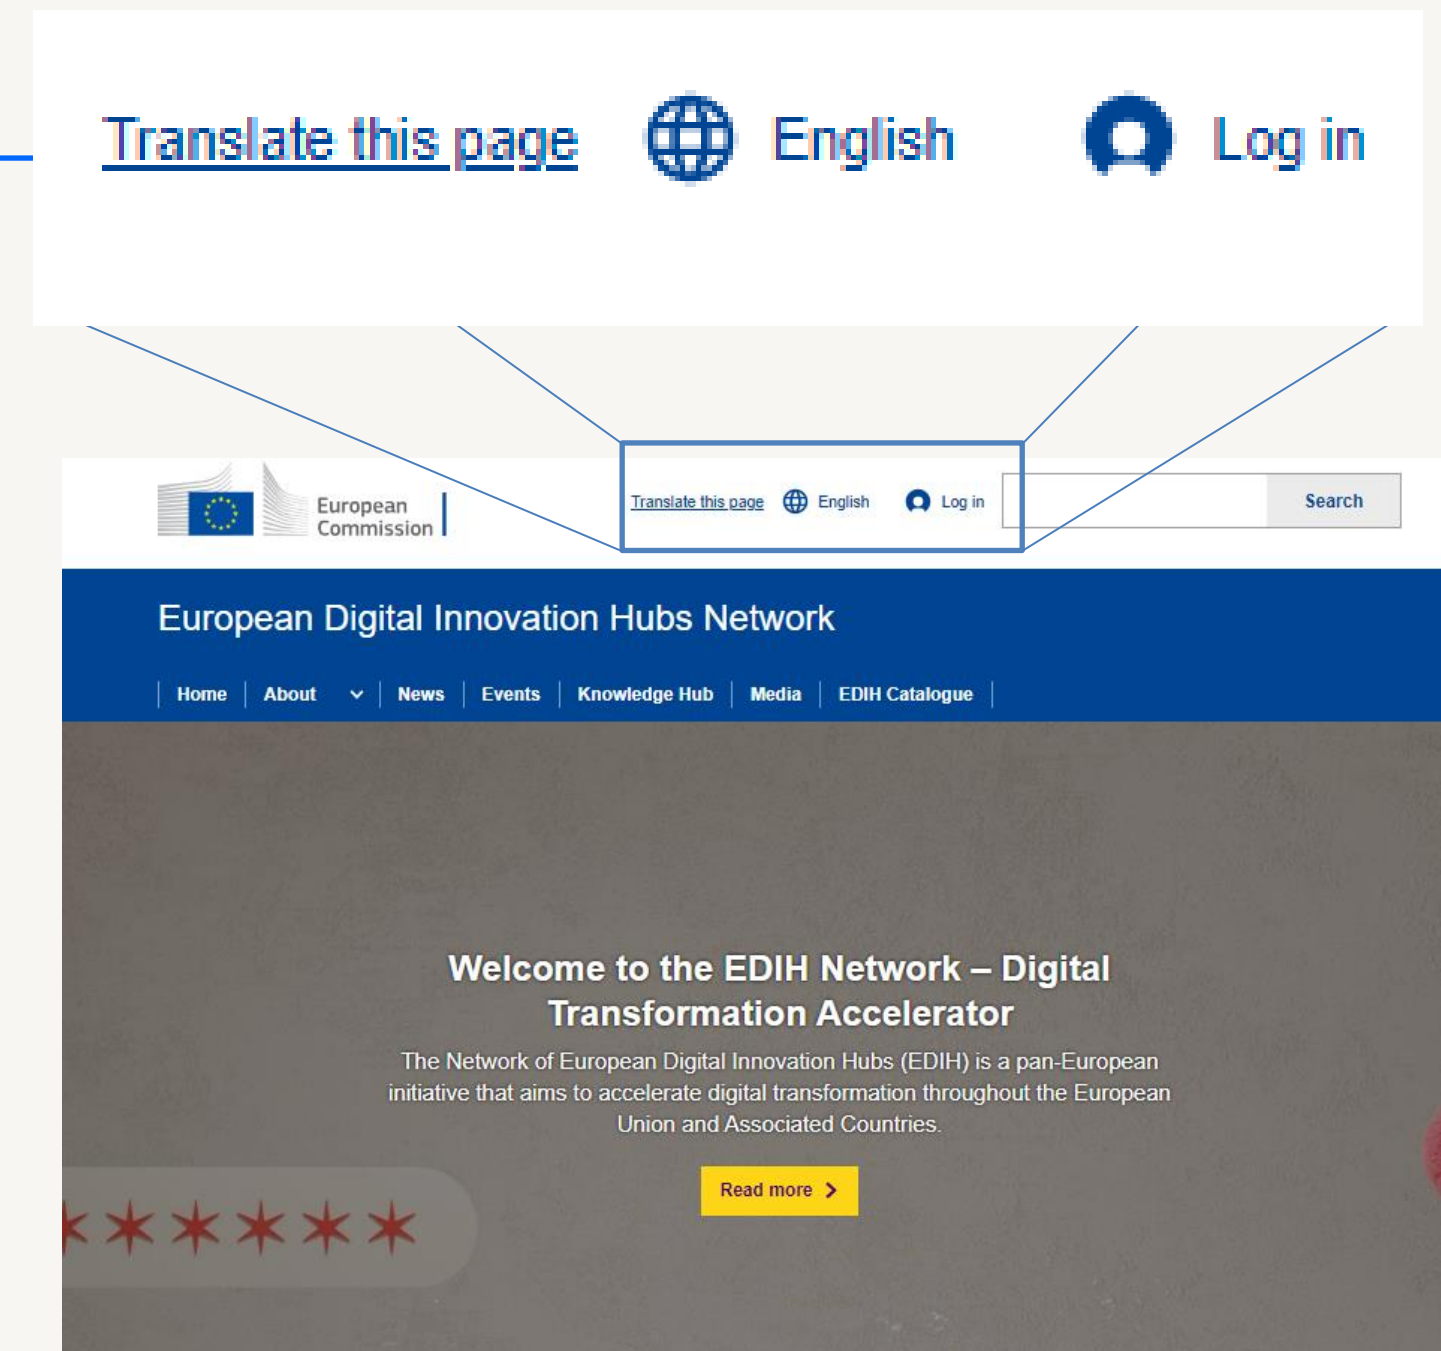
Translate this page English Log in

European Commission

Translate this page English Log in

Search

European Digital Innovation Hubs Network

Home | About | News | Events | Knowledge Hub | Media | EDIH Catalogue

Welcome to the EDIH Network – Digital Transformation Accelerator

The Network of European Digital Innovation Hubs (EDIH) is a pan-European initiative that aims to accelerate digital transformation throughout the European Union and Associated Countries.

Read more